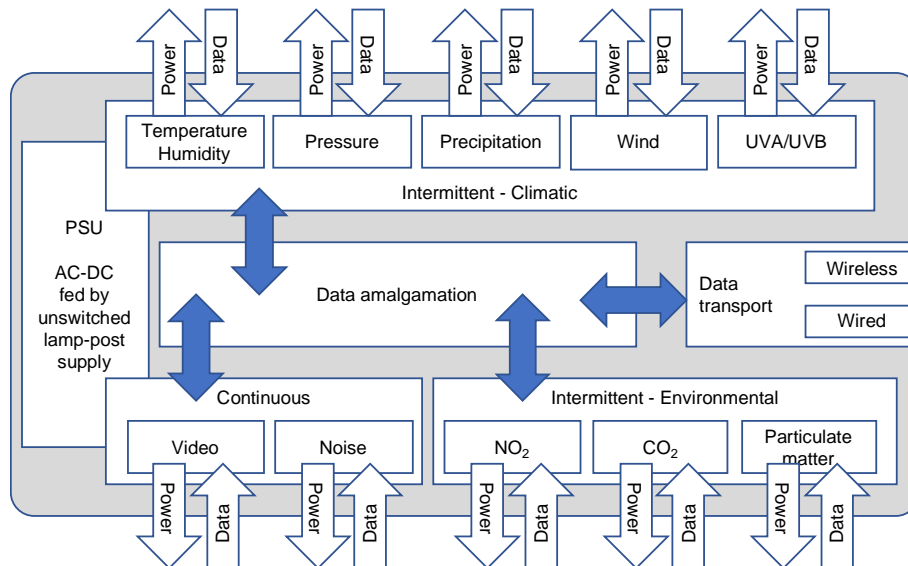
Power Data Power Data Power Data Power Data Power Data

Temperature Humidity

Pressure

Precipitation

Wind

UVA/UVB

Intermittent - Climatic

PSU

AC-DC fed by unswitched lamp-post supply

Data amalgamation

Data transport

Wireless

Wired

Continuous

Intermittent - Environmental

Video

Noise

$NO_2$

$CO_2$

Particulate matter

Power Data Power Data Power Data Power Data Power Data